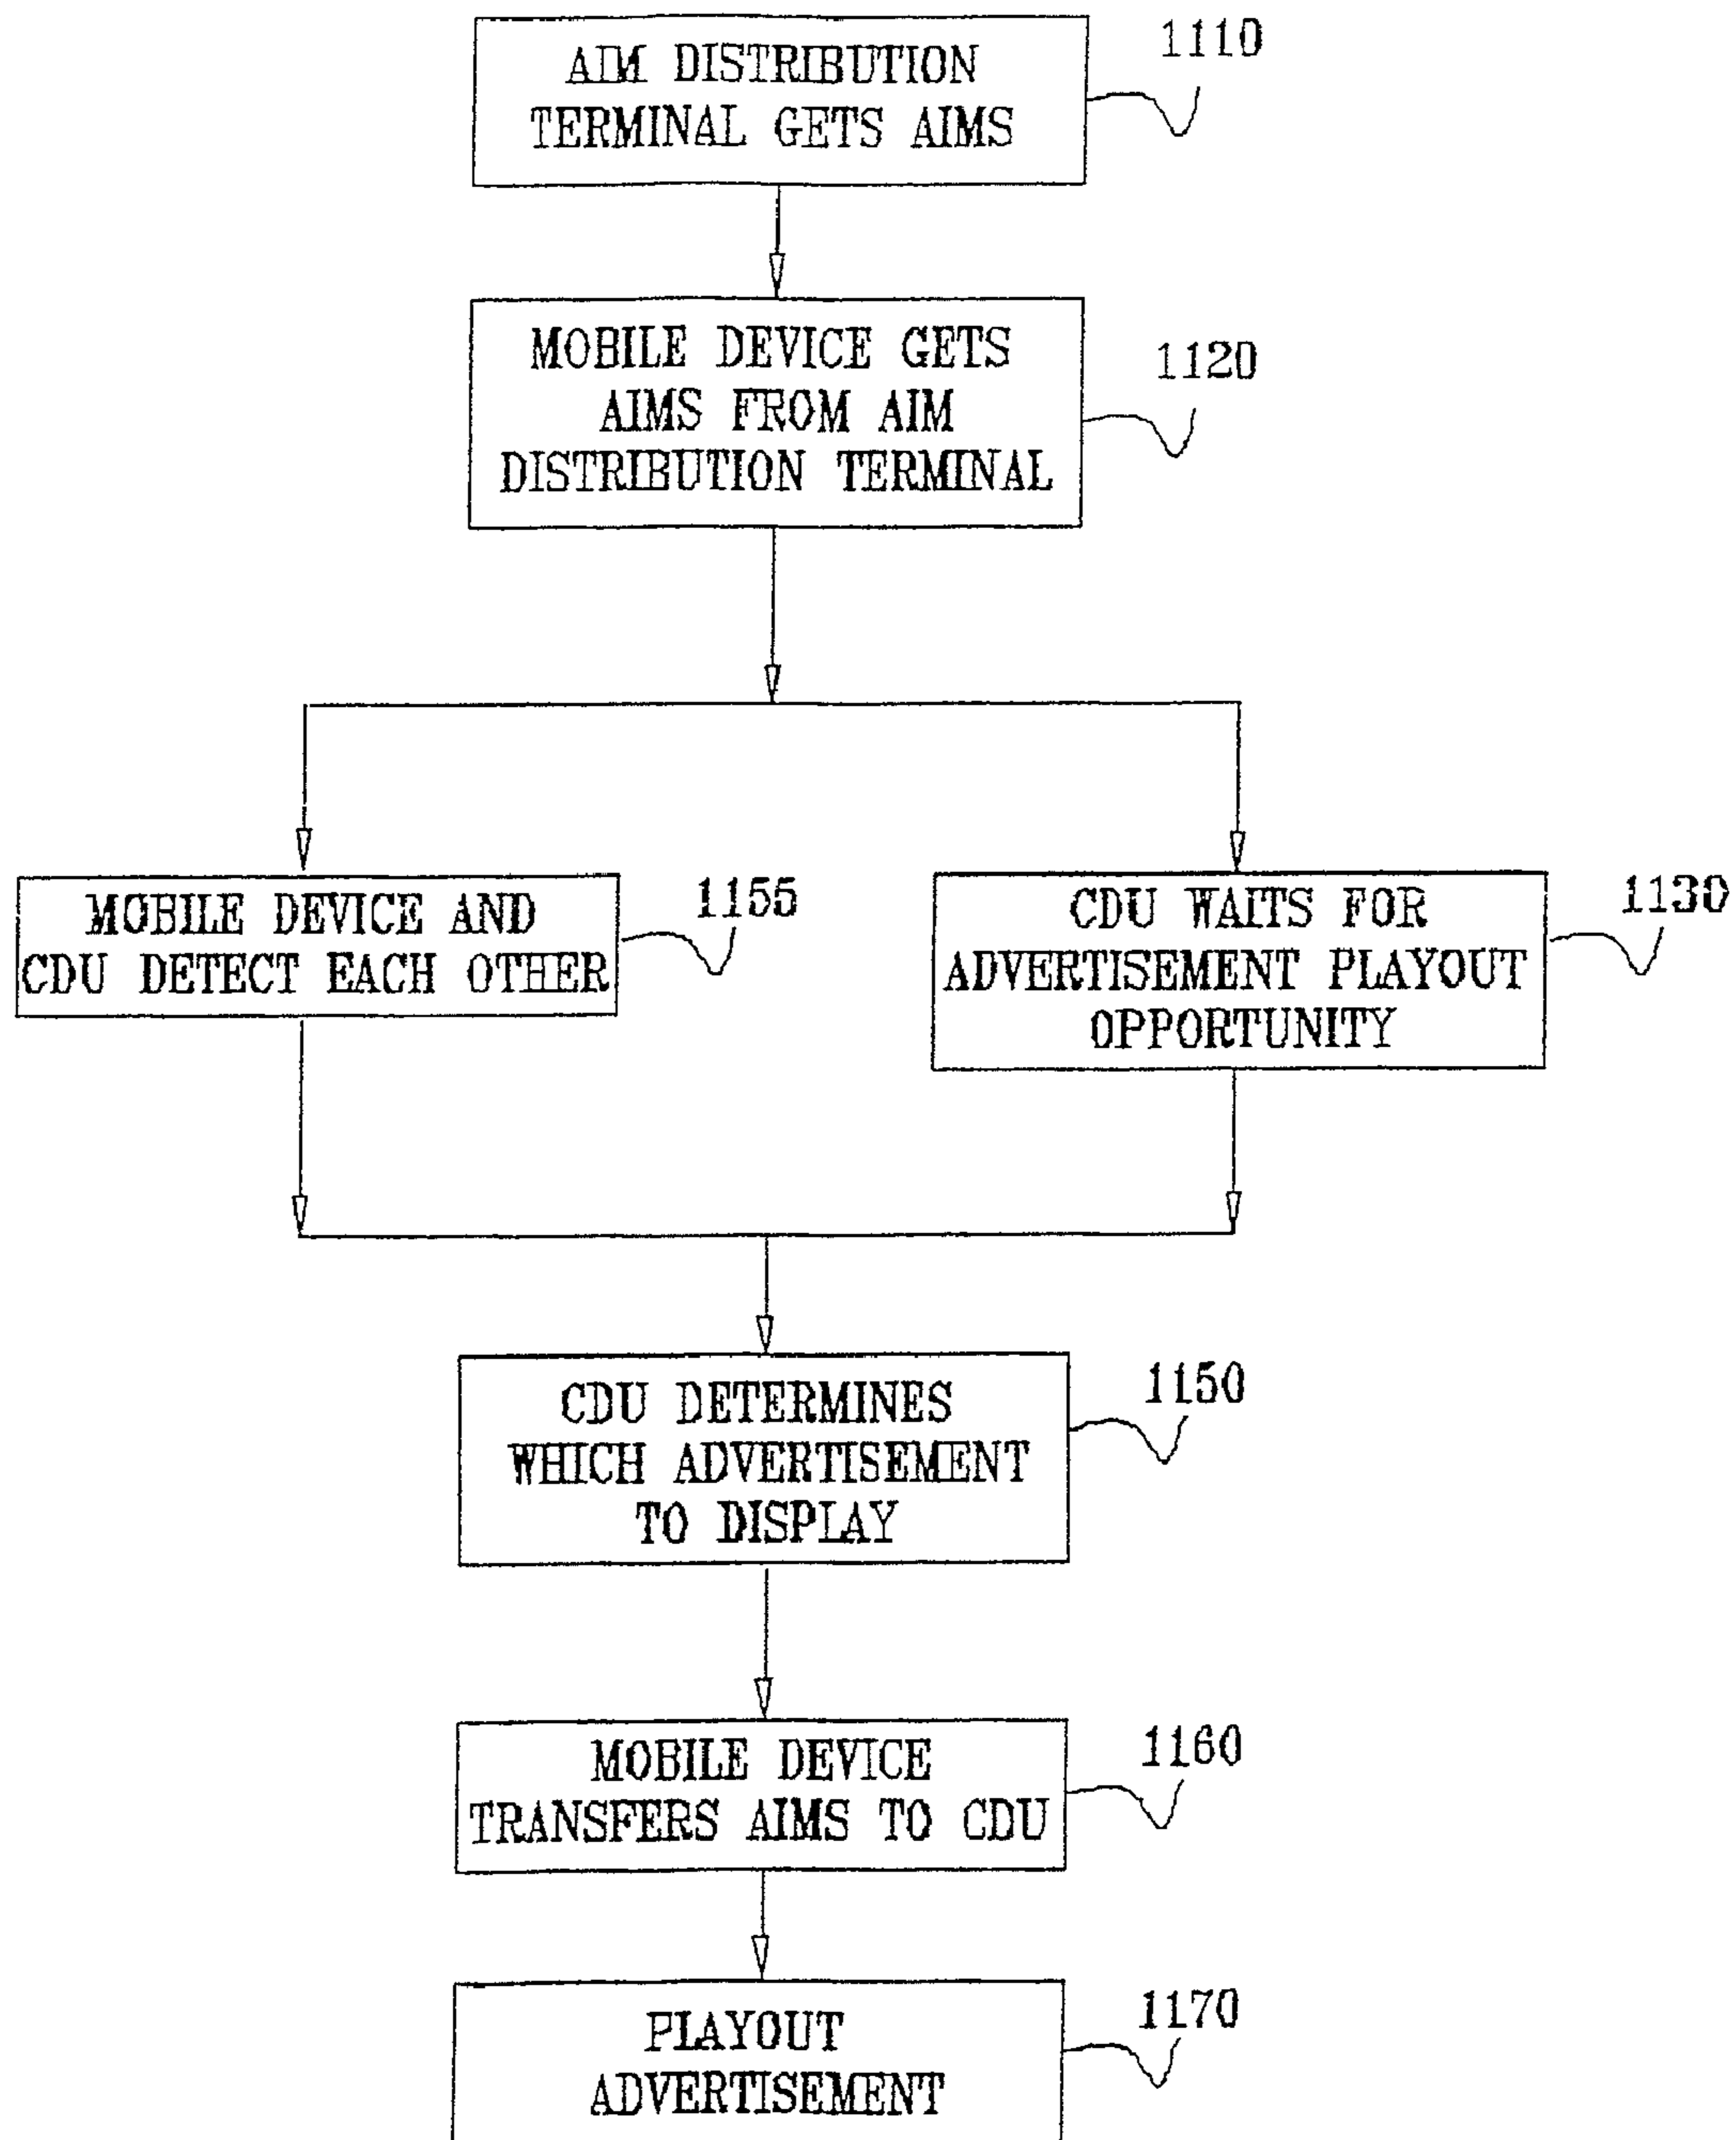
AIM DISTRIBUTION TERMINAL GETS AIMS

1110

MOBILE DEVICE GETS AIMS FROM AIM DISTRIBUTION TERMINAL

1120

MOBILE DEVICE AND CDU DETECT EACH OTHER

1155

CDU WAITS FOR ADVERTISEMENT PLAYOUT OPPORTUNITY

1130

CDU DETERMINES WHICH ADVERTISEMENT TO DISPLAY

1150

MOBILE DEVICE TRANSFERS AIMS TO CDU

1160

PLAYOUT ADVERTISEMENT

1170